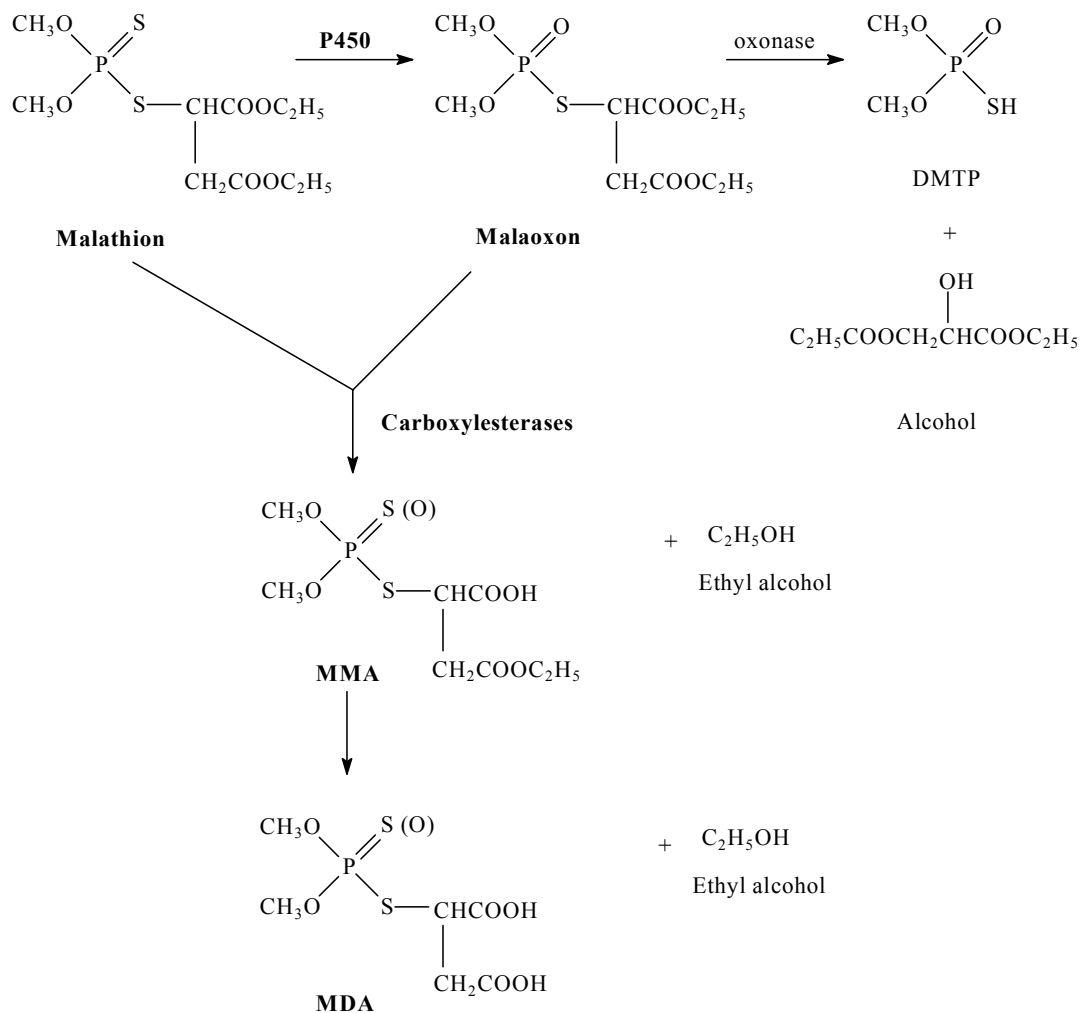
$CH_3O$ S P $CH_3O$ S— $CHCOOC_2H_5$ $CH_2COOC_2H_5$

Malathion

P450

$CH_3O$ O P $CH_3O$ S— $CHCOOC_2H_5$ $CH_2COOC_2H_5$

Malaoxon

oxonase

$CH_3O$ O P $CH_3O$ SH

DMTP

+

OH
$C_2H_5COOCH_2CHCOOC_2H_5$

Alcohol

Carboxylesterases

$CH_3O$ S (O) P $CH_3O$ S— $CHCOOH$ $CH_2COOC_2H_5$

MMA

+ $C_2H_5OH$
Ethyl alcohol

$CH_3O$ S (O) P $CH_3O$ S— $CHCOOH$ $CH_2COOH$

MDA

+ $C_2H_5OH$
Ethyl alcohol